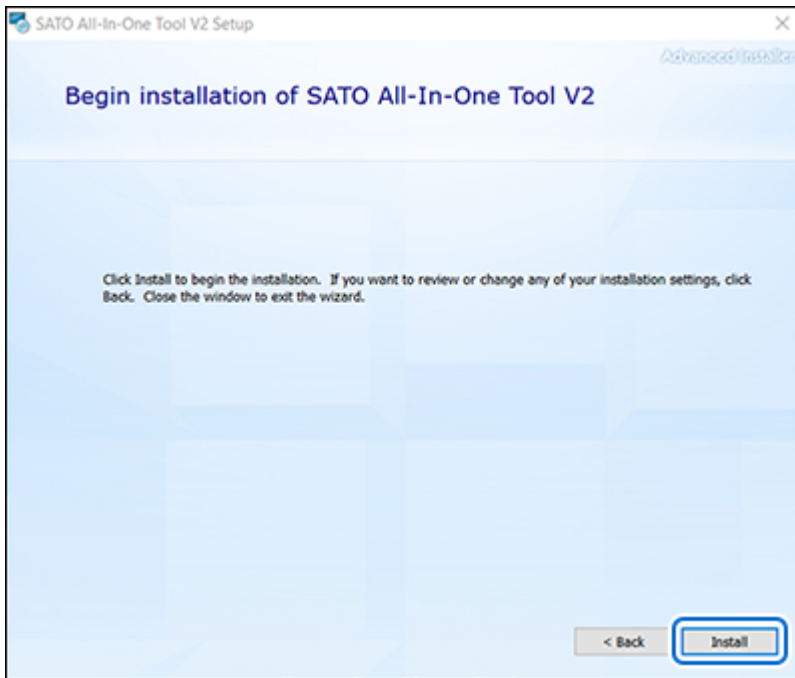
SATO All-In-One Tool V2 Setup

×

Advanced Installer

Begin installation of SATO All-In-One Tool V2

Click Install to begin the installation. If you want to review or change any of your installation settings, click Back. Close the window to exit the wizard.

< Back

Install